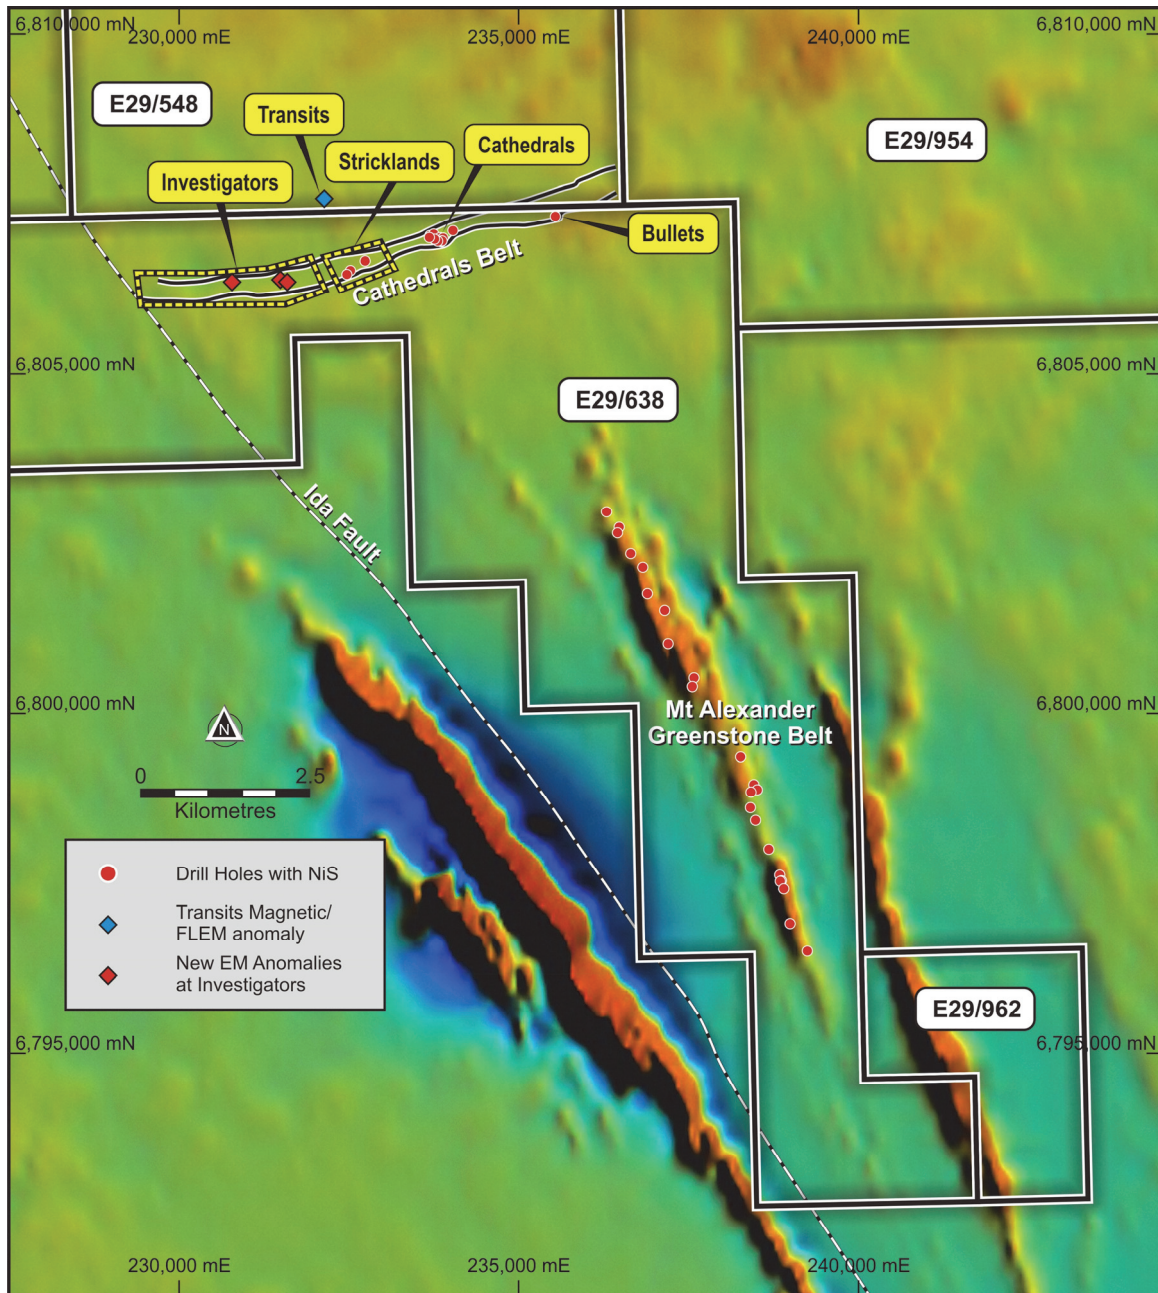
6,810,000 mN
230,000 mE
235,000 mE
240,000 mE
6,810,000 mN

E29/548
Transits
Stricklands
Cathedrals
Investigators
E29/954
Bullets
Cathedrals Belt

6,805,000 mN
6,805,000 mN
E29/638

Ida Fault

6,800,000 mN
6,800,000 mN
N
Mt Alexander Greenstone Belt

0
2.5
Kilometres

Drill Holes with NiS
Transits Magnetic/ FLEM anomaly
New EM Anomalies at Investigators

E29/962
6,795,000 mN
6,795,000 mN

230,000 mE
235,000 mE
240,000 mE